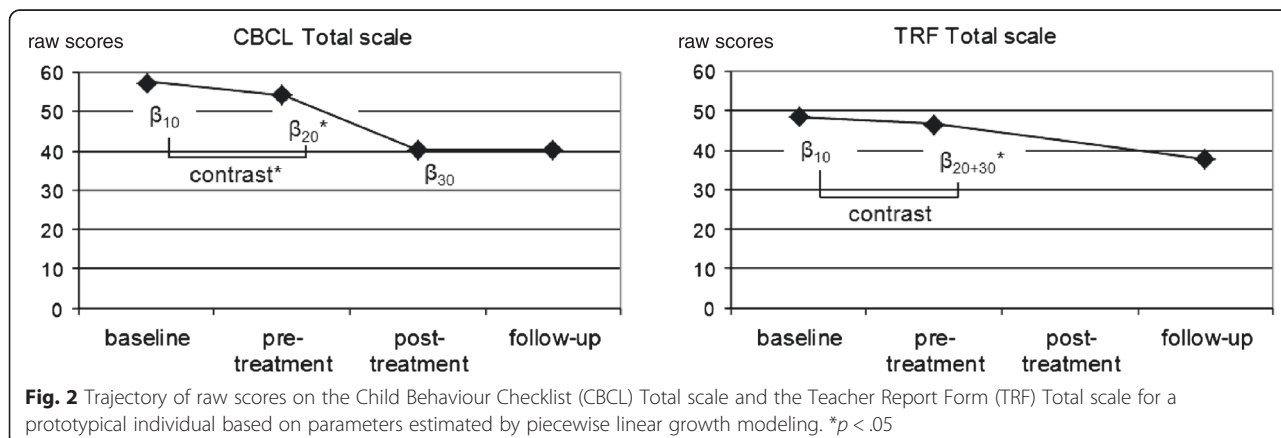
raw scores

CBCL Total scale

60
50
40
30
20
10
0

$\beta_{10}$

$\beta_{20}$*

contrast*

$\beta_{30}$

baseline

pre-treatment

post-treatment

follow-up

raw scores

TRF Total scale

60
50
40
30
20
10
0

$\beta_{10}$

$\beta_{20+30}$*

contrast

baseline

pre-treatment

post-treatment

follow-up

**Fig. 2** Trajectory of raw scores on the Child Behaviour Checklist (CBCL) Total scale and the Teacher Report Form (TRF) Total scale for a prototypical individual based on parameters estimated by piecewise linear growth modeling. *$p < .05$